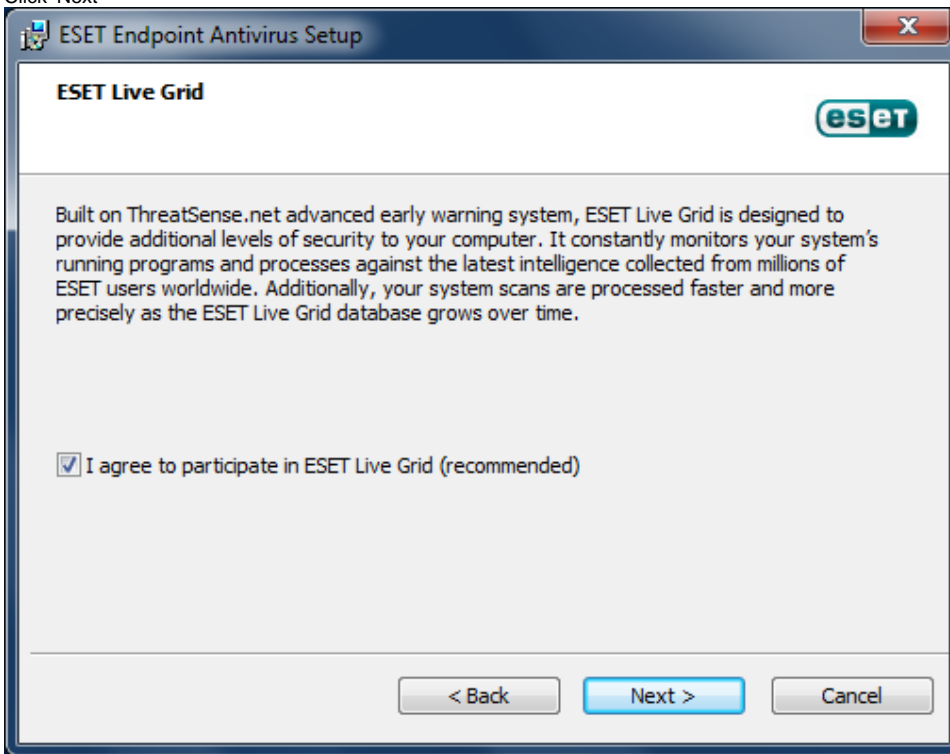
Click "Next"

ESET Endpoint Antivirus Setup

ESET Live Grid

eset

Built on ThreatSense.net advanced early warning system, ESET Live Grid is designed to provide additional levels of security to your computer. It constantly monitors your system's running programs and processes against the latest intelligence collected from millions of ESET users worldwide. Additionally, your system scans are processed faster and more precisely as the ESET Live Grid database grows over time.

I agree to participate in ESET Live Grid (recommended)

< Back
Next >
Cancel